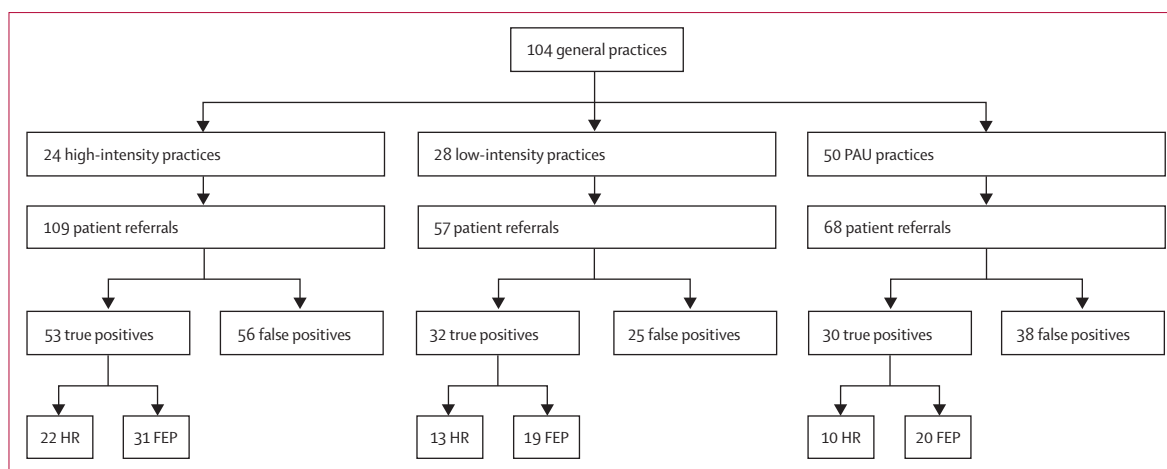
104 general practices

24 high-intensity practices

109 patient referrals

53 true positives

56 false positives

22 HR

31 FEP

28 low-intensity practices

57 patient referrals

32 true positives

25 false positives

13 HR

19 FEP

50 PAU practices

68 patient referrals

30 true positives

38 false positives

10 HR

20 FEP